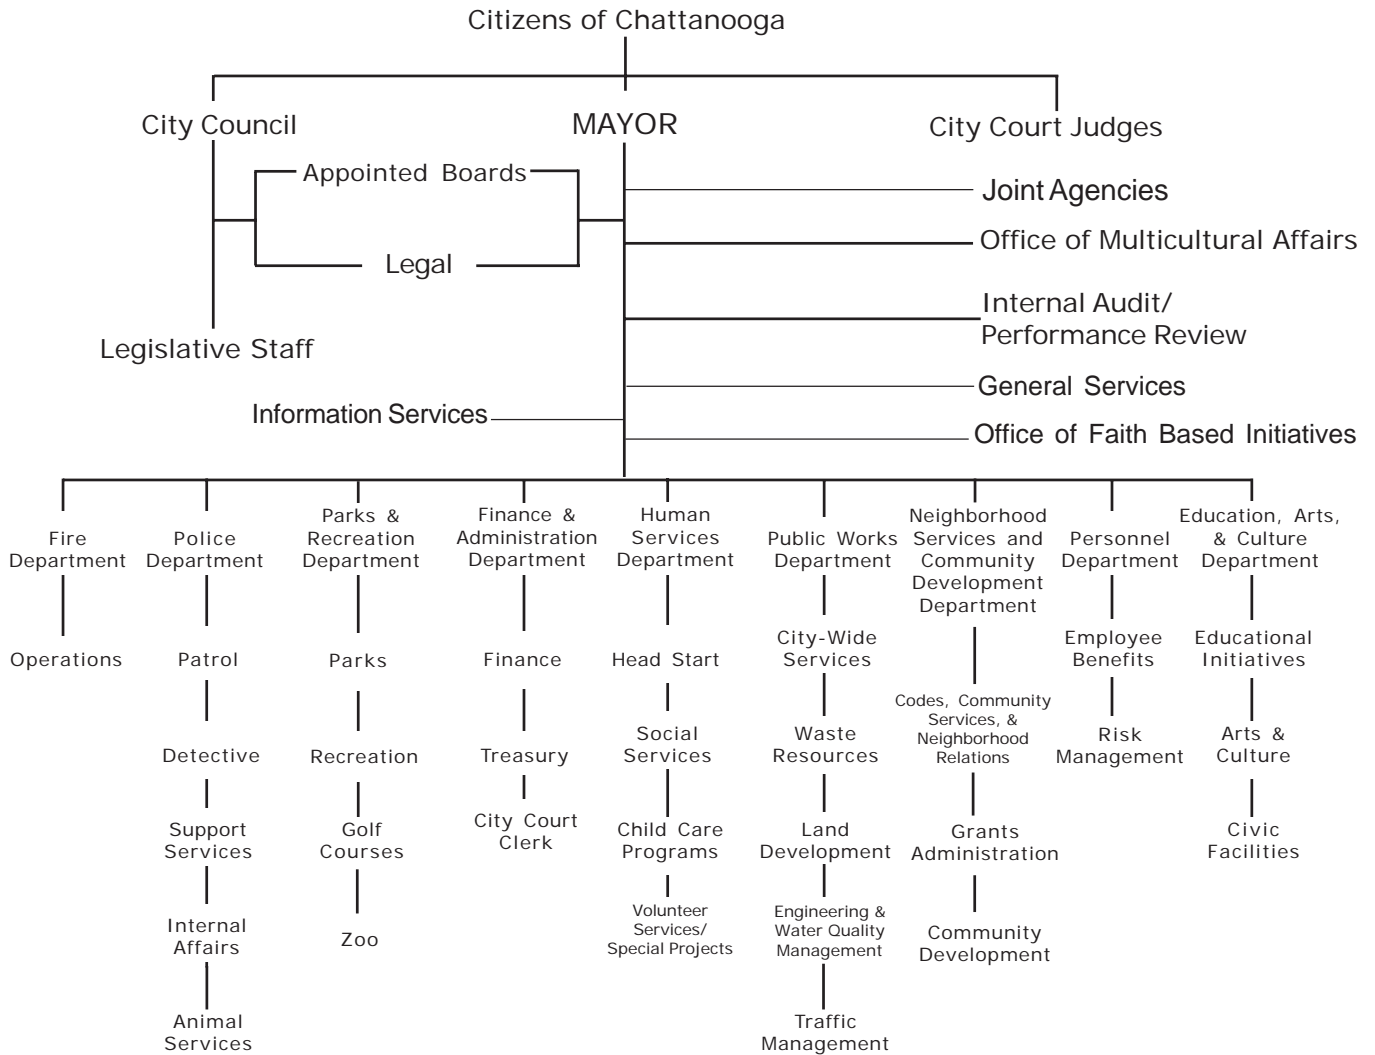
Citizens of Chattanooga

City Council

MAYOR

City Court Judges

Appointed Boards

Legal

Legislative Staff

Joint Agencies

Office of Multicultural Affairs

Internal Audit/ Performance Review

General Services

Information Services

Office of Faith Based Initiatives

Fire Department

Operations

Police Department

Patrol

Detective

Support Services

Internal Affairs

Animal Services

Parks & Recreation Department

Parks

Recreation

Golf Courses

Zoo

Finance & Administration Department

Finance

Treasury

City Court Clerk

Human Services Department

Head Start

Social Services

Child Care Programs

Volunteer Services/ Special Projects

Public Works Department

City-Wide Services

Waste Resources

Land Development

Engineering & Water Quality Management

Traffic Management

Neighborhood Services and Community Development Department

Codes, Community Services, & Neighborhood Relations

Grants Administration

Community Development

Personnel Department

Employee Benefits

Risk Management

Education, Arts, & Culture Department

Educational Initiatives

Arts & Culture

Civic Facilities